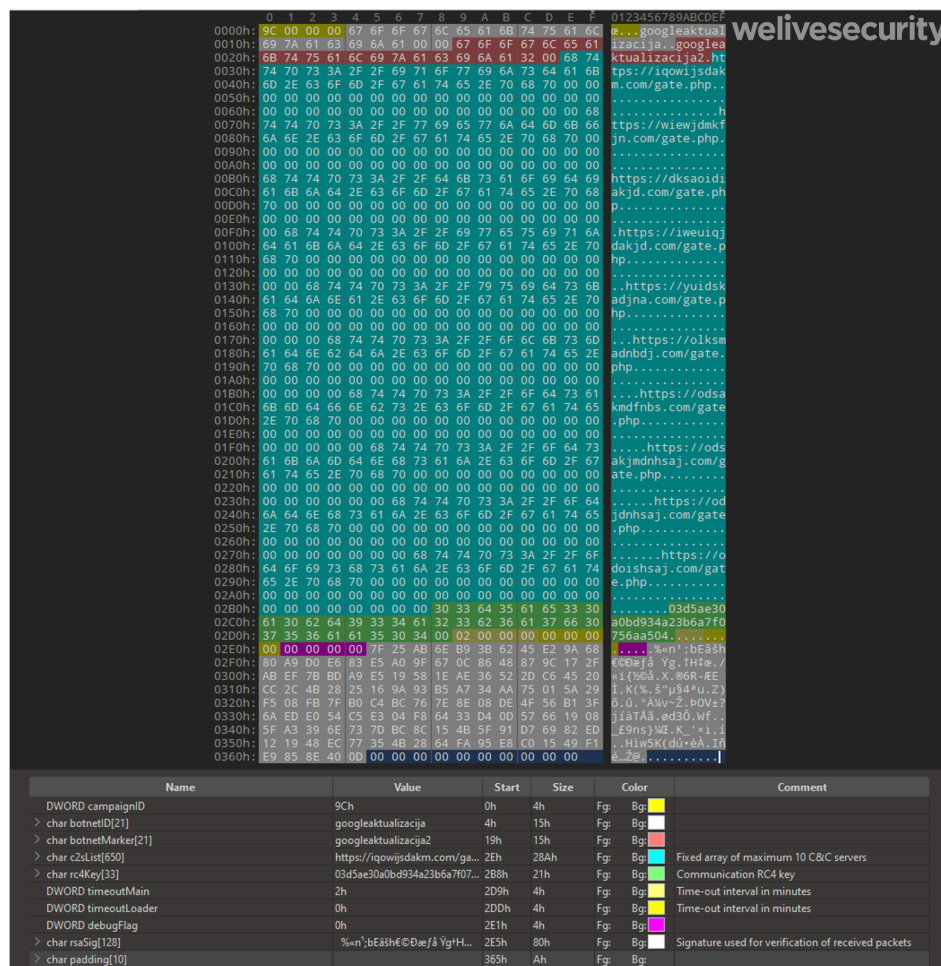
welivesecurity

0 1 2 3 4 5 6 7 8 9 A B C D E F 0123456789ABCDEF

0000h: 9C 00 00 00 67 6F 6F 67 6C 65 61 6B 74 75 61 6C œ...googleaktual
0010h: 69 7A 61 63 69 6A 61 00 00 67 6F 6F 67 6C 65 61 izacija..googlea
0020h: 6B 74 75 61 6C 69 7A 61 63 69 6A 61 32 00 68 74 ktualizacija2.ht
0030h: 74 70 73 3A 2F 2F 69 71 6F 77 69 6A 73 64 61 6B tps://iqowijsdak
0040h: 6D 2E 63 6F 6D 2F 67 61 74 65 2E 70 68 70 00 00 m.com/gate.php..
0050h: 00 00 00 00 00 00 00 00 00 00 00 00 00 00 00 00 ................
0060h: 00 00 00 00 00 00 00 00 00 00 00 00 00 00 00 68 ...............h
0070h: 74 74 70 73 3A 2F 2F 77 69 65 77 6A 64 6D 6B 66 ttps://wiewjdmkf
0080h: 6A 6E 2E 63 6F 6D 2F 67 61 74 65 2E 70 68 70 00 jn.com/gate.php.
0090h: 00 00 00 00 00 00 00 00 00 00 00 00 00 00 00 00 ................
00A0h: 00 00 00 00 00 00 00 00 00 00 00 00 00 00 00 00 ................
00B0h: 68 74 74 70 73 3A 2F 2F 64 6B 73 61 6F 69 64 69 https://dksaoidi
00C0h: 61 6B 6A 64 2E 63 6F 6D 2F 67 61 74 65 2E 70 68 akjd.com/gate.ph
00D0h: 70 00 00 00 00 00 00 00 00 00 00 00 00 00 00 00 p...............
00E0h: 00 00 00 00 00 00 00 00 00 00 00 00 00 00 00 00 ................
00F0h: 00 68 74 74 70 73 3A 2F 2F 69 77 65 75 69 71 6A .https://iweuiqj
0100h: 64 61 6B 6A 64 2E 63 6F 6D 2F 67 61 74 65 2E 70 dakjd.com/gate.p
0110h: 68 70 00 00 00 00 00 00 00 00 00 00 00 00 00 00 hp..............
0120h: 00 00 00 00 00 00 00 00 00 00 00 00 00 00 00 00 ................
0130h: 00 00 68 74 74 70 73 3A 2F 2F 79 75 69 64 73 6B ..https://yuidsk
0140h: 61 64 6A 6E 61 2E 63 6F 6D 2F 67 61 74 65 2E 70 adjna.com/gate.p
0150h: 68 70 00 00 00 00 00 00 00 00 00 00 00 00 00 00 hp..............
0160h: 00 00 00 00 00 00 00 00 00 00 00 00 00 00 00 00 ................
0170h: 00 00 00 68 74 74 70 73 3A 2F 2F 6F 6C 6B 73 6D ...https://olksm
0180h: 61 64 6E 62 64 6A 2E 63 6F 6D 2F 67 61 74 65 2E adnbdj.com/gate.
0190h: 70 68 70 00 00 00 00 00 00 00 00 00 00 00 00 00 php.............
01A0h: 00 00 00 00 00 00 00 00 00 00 00 00 00 00 00 00 ................
01B0h: 00 00 00 00 68 74 74 70 73 3A 2F 2F 6F 64 73 61 ....https://odsa
01C0h: 6B 6D 64 66 6E 62 73 2E 63 6F 6D 2F 67 61 74 65 kmdfnbs.com/gate
01D0h: 2E 70 68 70 00 00 00 00 00 00 00 00 00 00 00 00 .php............
01E0h: 00 00 00 00 00 00 00 00 00 00 00 00 00 00 00 00 ................
01F0h: 00 00 00 00 00 68 74 74 70 73 3A 2F 2F 6F 64 73 .....https://ods
0200h: 61 6B 6A 6D 64 6E 68 73 61 6A 2E 63 6F 6D 2F 67 akjmdnhsaj.com/g
0210h: 61 74 65 2E 70 68 70 00 00 00 00 00 00 00 00 00 ate.php.........
0220h: 00 00 00 00 00 00 00 00 00 00 00 00 00 00 00 00 ................
0230h: 00 00 00 00 00 00 68 74 74 70 73 3A 2F 2F 6F 64 ......https://od
0240h: 6A 64 6E 68 73 61 6A 2E 63 6F 6D 2F 67 61 74 65 jdnhsaj.com/gate
0250h: 2E 70 68 70 00 00 00 00 00 00 00 00 00 00 00 00 .php............
0260h: 00 00 00 00 00 00 00 00 00 00 00 00 00 00 00 00 ................
0270h: 00 00 00 00 00 00 00 68 74 74 70 73 3A 2F 2F 6F .......https://o
0280h: 64 6F 69 73 68 73 61 6A 2E 63 6F 6D 2F 67 61 74 doishsaj.com/gat
0290h: 65 2E 70 68 70 00 00 00 00 00 00 00 00 00 00 00 e.php...........
02A0h: 00 00 00 00 00 00 00 00 00 00 00 00 00 00 00 00 ................
02B0h: 00 00 00 00 00 00 00 00 30 33 64 35 61 65 33 30 ........03d5ae30
02C0h: 61 30 62 64 39 33 34 61 32 33 62 36 61 37 66 30 a0bd934a23b6a7f0
02D0h: 37 35 36 61 61 35 30 34 00 02 00 00 00 00 00 00 756aa504........
02E0h: 00 00 00 00 00 7F 25 AB 6E B9 3B 62 45 E2 9A 68 .....%«n¹;bEâšh
02F0h: 80 A9 D0 E6 83 E5 A0 9F 67 0C 86 48 87 9C 17 2F €©Ðæƒå Ÿg.†H‡œ./
0300h: AB EF 7B BD A9 E5 19 58 1E AE 36 52 2D C6 45 20 «ï{½©å.X.®6R-ÆE
0310h: CC 2C 4B 28 25 16 9A 93 B5 A7 34 AA 75 01 5A 29 Ì,K(%.š"µ§4ªu.Z)
0320h: F5 08 FB 7F B0 C4 BC 76 7E 8E 08 DE 4F 56 B1 3F õ.û.°Ä¼v~Ž.ÞOV±?
0330h: 6A ED E0 54 C5 E3 04 F8 64 33 D4 0D 57 66 19 08 jíàTÅã.ød3Ô.Wf..
0340h: 5F A3 39 6E 73 7D BC 8C 15 4B 5F 91 D7 69 82 ED _£9ns}¼Œ.K_'×i‚í
0350h: 12 19 48 EC 77 35 4B 28 64 FA 95 E8 C0 15 49 F1 ..Hìw5K(dú•èÀ.Iñ
0360h: E9 85 8E 40 0D 00 00 00 00 00 00 00 00 00 00 00 é…Ž@............

| Name | Value | Start | Size | Color | Comment |
|---|---|---|---|---|---|
| DWORD campaignID | 9Ch | 0h | 4h | Fg: Bg: | |
| char botnetID[21] | googleaktualizacija | 4h | 15h | Fg: Bg: | |
| char botnetMarker[21] | googleaktualizacija2 | 19h | 15h | Fg: Bg: | |
| char c2sList[650] | https://iqowijsdakm.com/ga... | 2Eh | 28Ah | Fg: Bg: | Fixed array of maximum 10 C&C servers |
| char rc4Key[33] | 03d5ae30a0bd934a23b6a7f07... | 2B8h | 21h | Fg: Bg: | Communication RC4 key |
| DWORD timeoutMain | 2h | 2D9h | 4h | Fg: Bg: | Time-out interval in minutes |
| DWORD timeoutLoader | 0h | 2DDh | 4h | Fg: Bg: | Time-out interval in minutes |
| DWORD debugFlag | 0h | 2E1h | 4h | Fg: Bg: | |
| char rsaSig[128] | %«n¹;bEâšh€©Ðæƒå Ÿg†H... | 2E5h | 80h | Fg: Bg: | Signature used for verification of received packets |
| char padding[10] | | 365h | Ah | Fg: Bg: | |